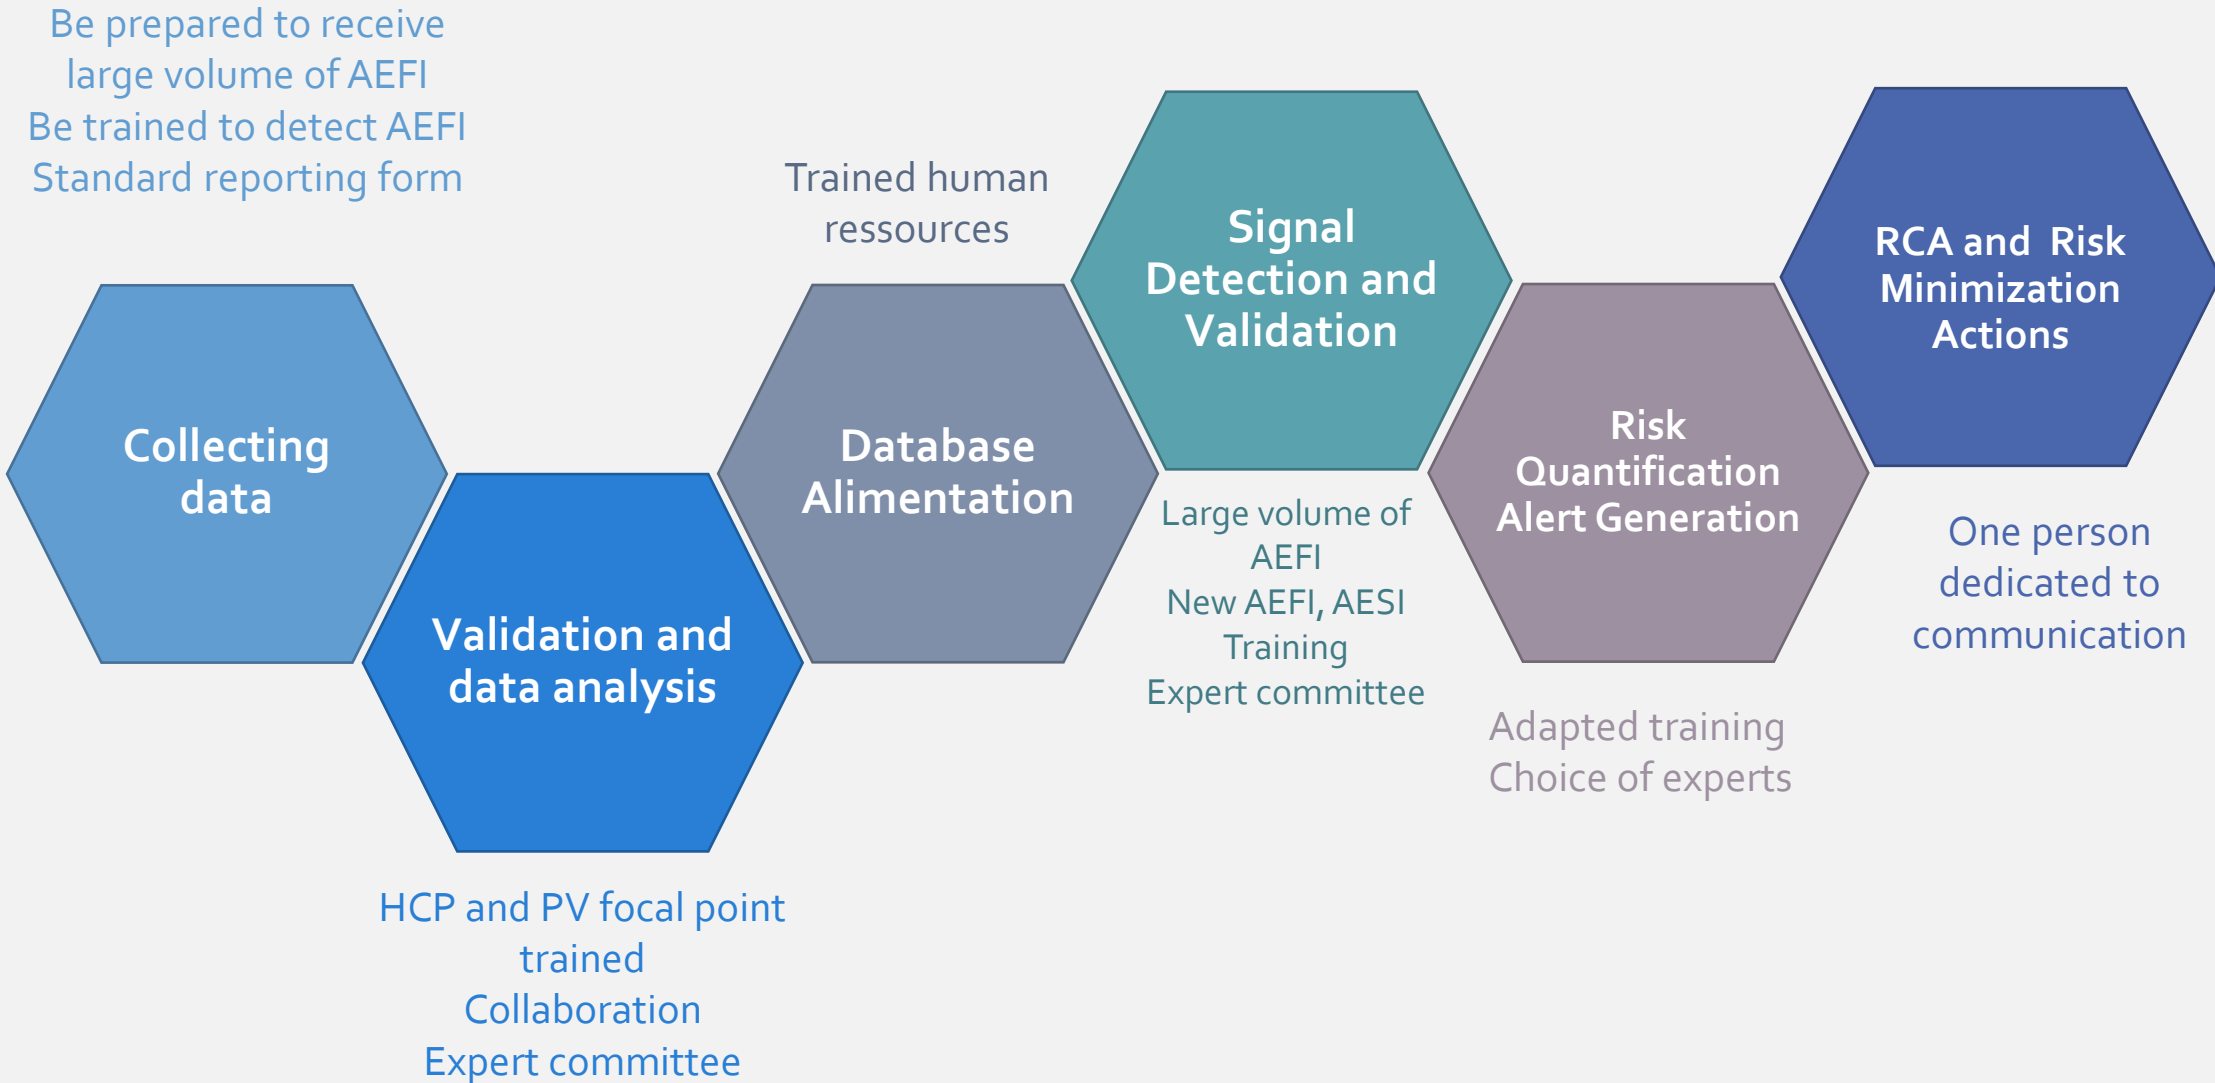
Be prepared to receive large volume of AEFI
Be trained to detect AEFI
Standard reporting form

Collecting data

Validation and data analysis

HCP and PV focal point trained
Collaboration
Expert committee

Trained human ressources

Database Alimentation

Signal Detection and Validation

Large volume of AEFI
New AEFI, AESI
Training
Expert committee

Risk Quantification Alert Generation

Adapted training
Choice of experts

RCA and Risk Minimization Actions

One person dedicated to communication